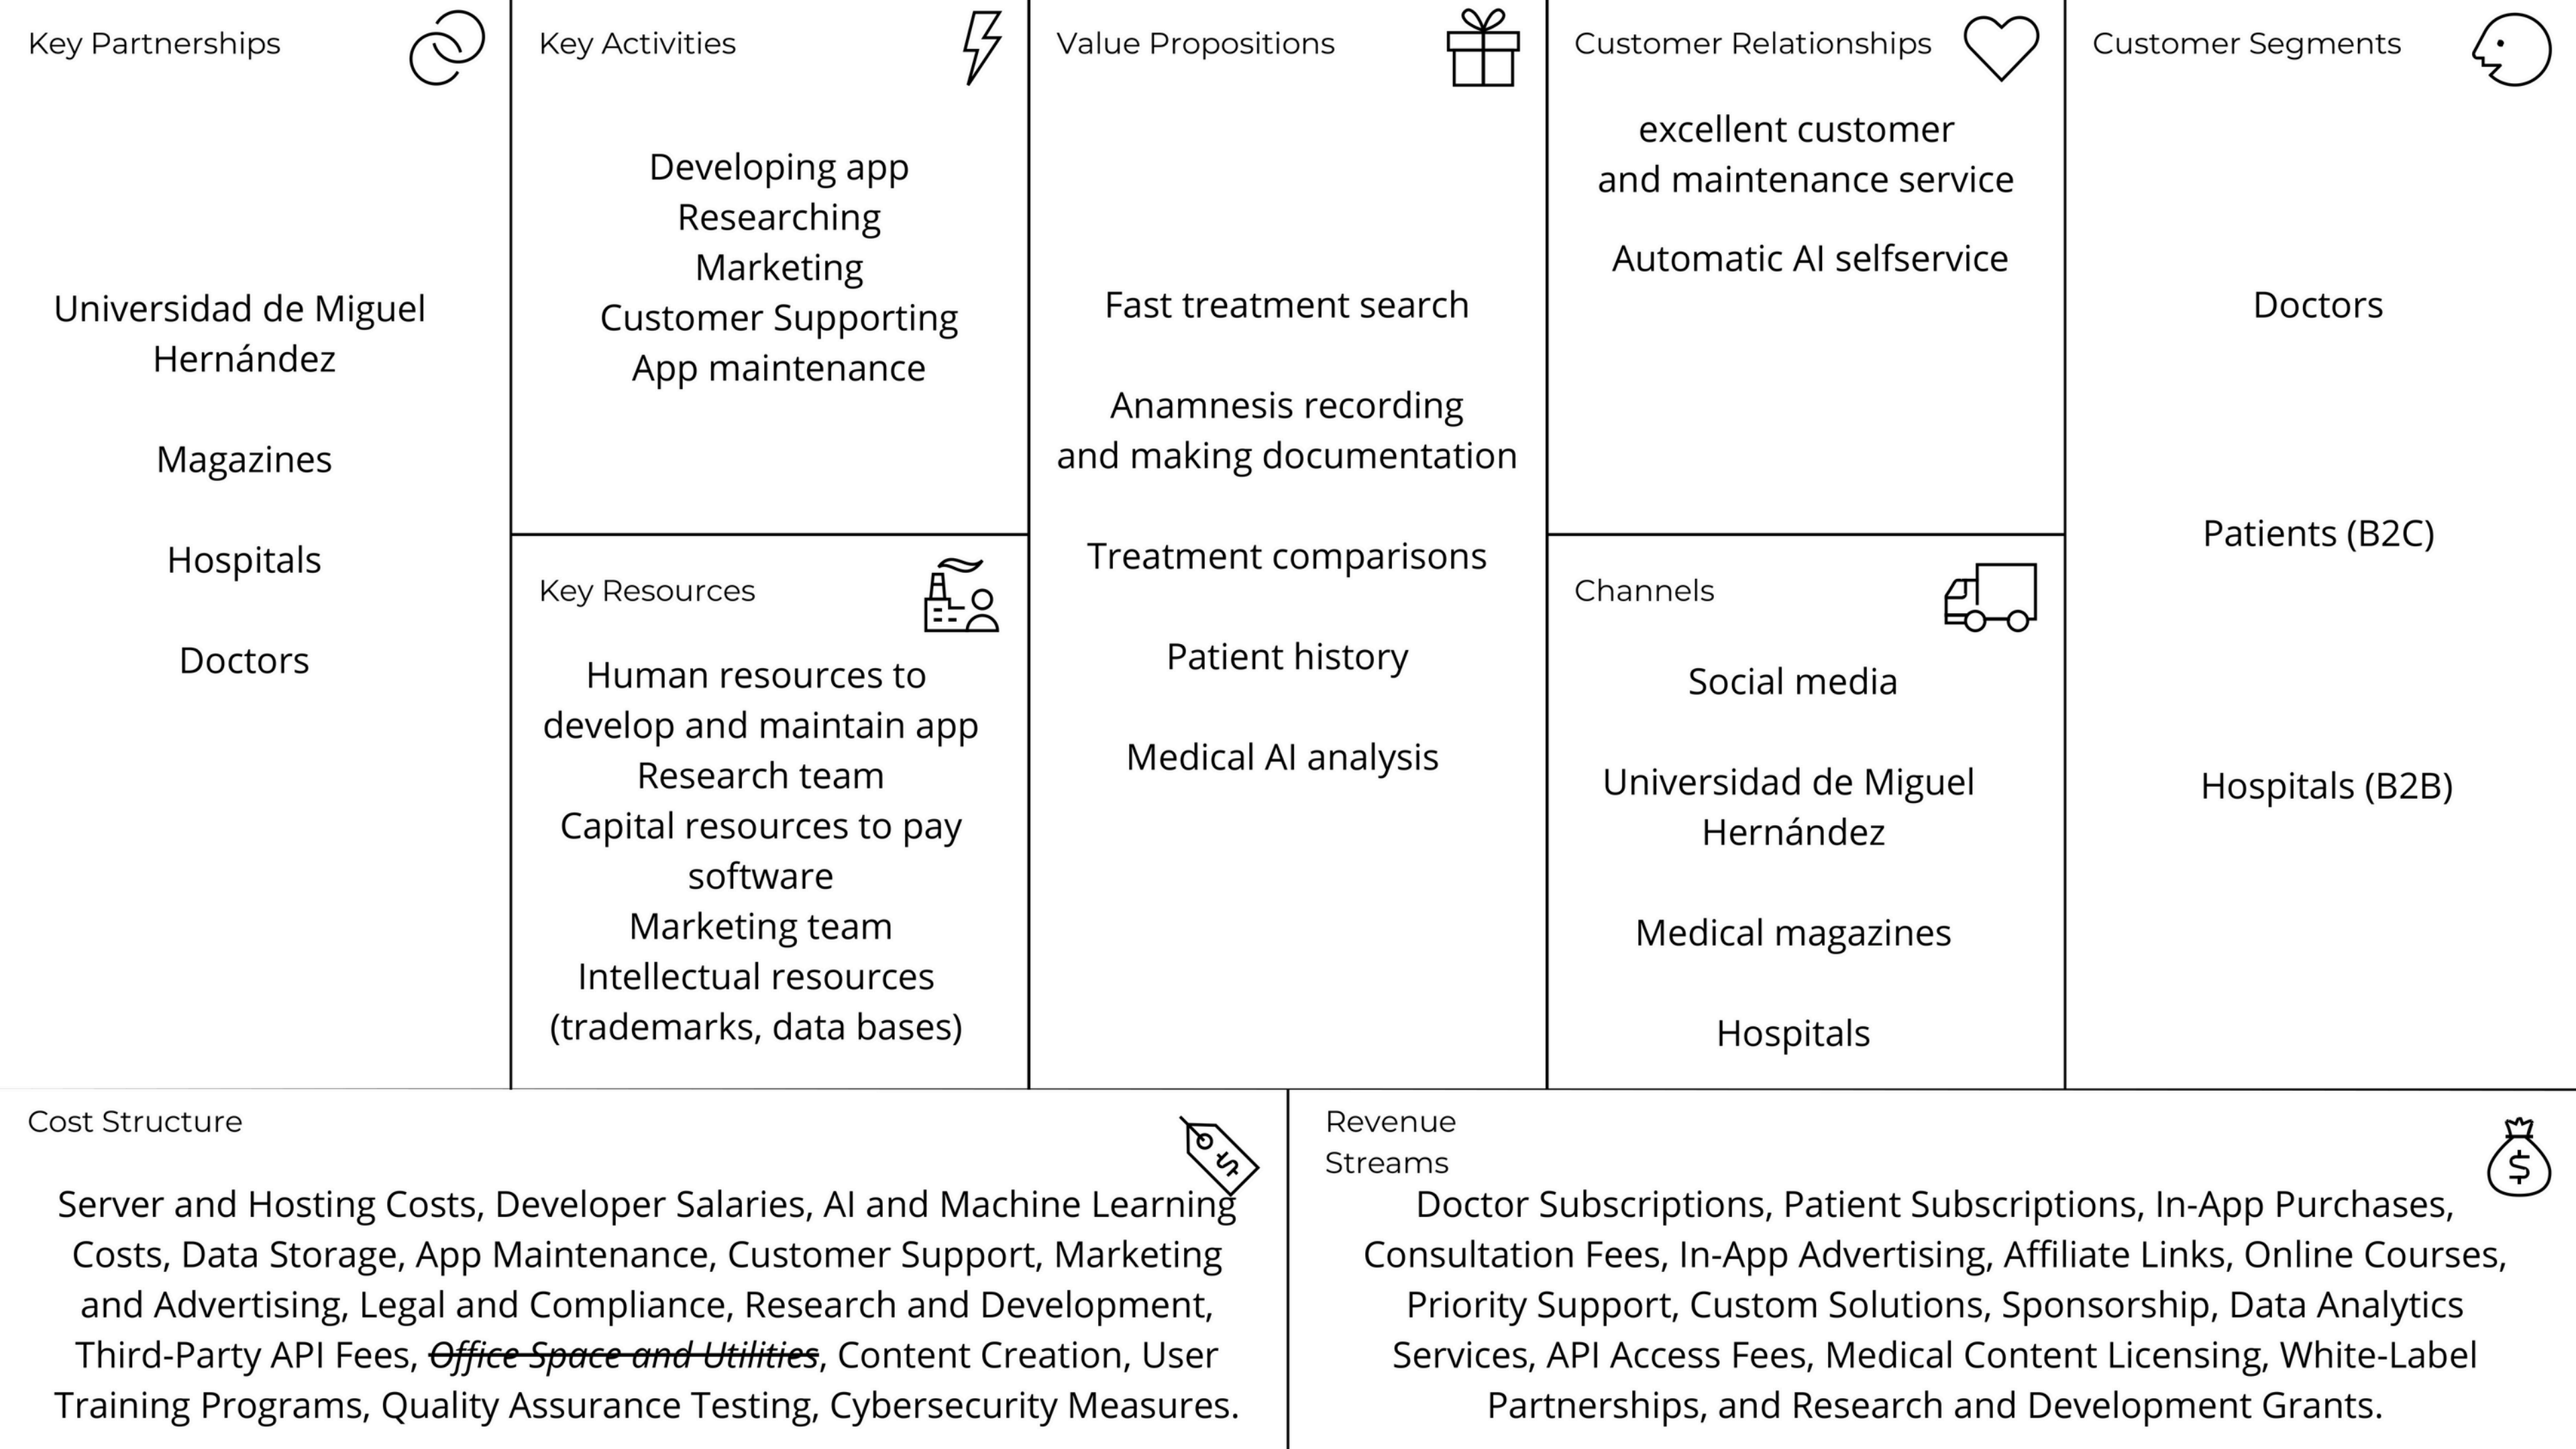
Key Partnerships

Universidad de Miguel Hernández

Magazines

Hospitals

Doctors

Key Activities

Developing app
Researching
Marketing
Customer Supporting
App maintenance

Key Resources

Human resources to develop and maintain app
Research team
Capital resources to pay software
Marketing team
Intellectual resources (trademarks, data bases)

Value Propositions

Fast treatment search

Anamnesis recording and making documentation

Treatment comparisons

Patient history

Medical AI analysis

Customer Relationships

excellent customer and maintenance service

Automatic AI selfservice

Channels

Social media

Universidad de Miguel Hernández

Medical magazines

Hospitals

Customer Segments

Doctors

Patients (B2C)

Hospitals (B2B)

Cost Structure

Server and Hosting Costs, Developer Salaries, AI and Machine Learning Costs, Data Storage, App Maintenance, Customer Support, Marketing and Advertising, Legal and Compliance, Research and Development, Third-Party API Fees, ~~Office Space and Utilities~~, Content Creation, User Training Programs, Quality Assurance Testing, Cybersecurity Measures.

Revenue Streams

Doctor Subscriptions, Patient Subscriptions, In-App Purchases, Consultation Fees, In-App Advertising, Affiliate Links, Online Courses, Priority Support, Custom Solutions, Sponsorship, Data Analytics Services, API Access Fees, Medical Content Licensing, White-Label Partnerships, and Research and Development Grants.